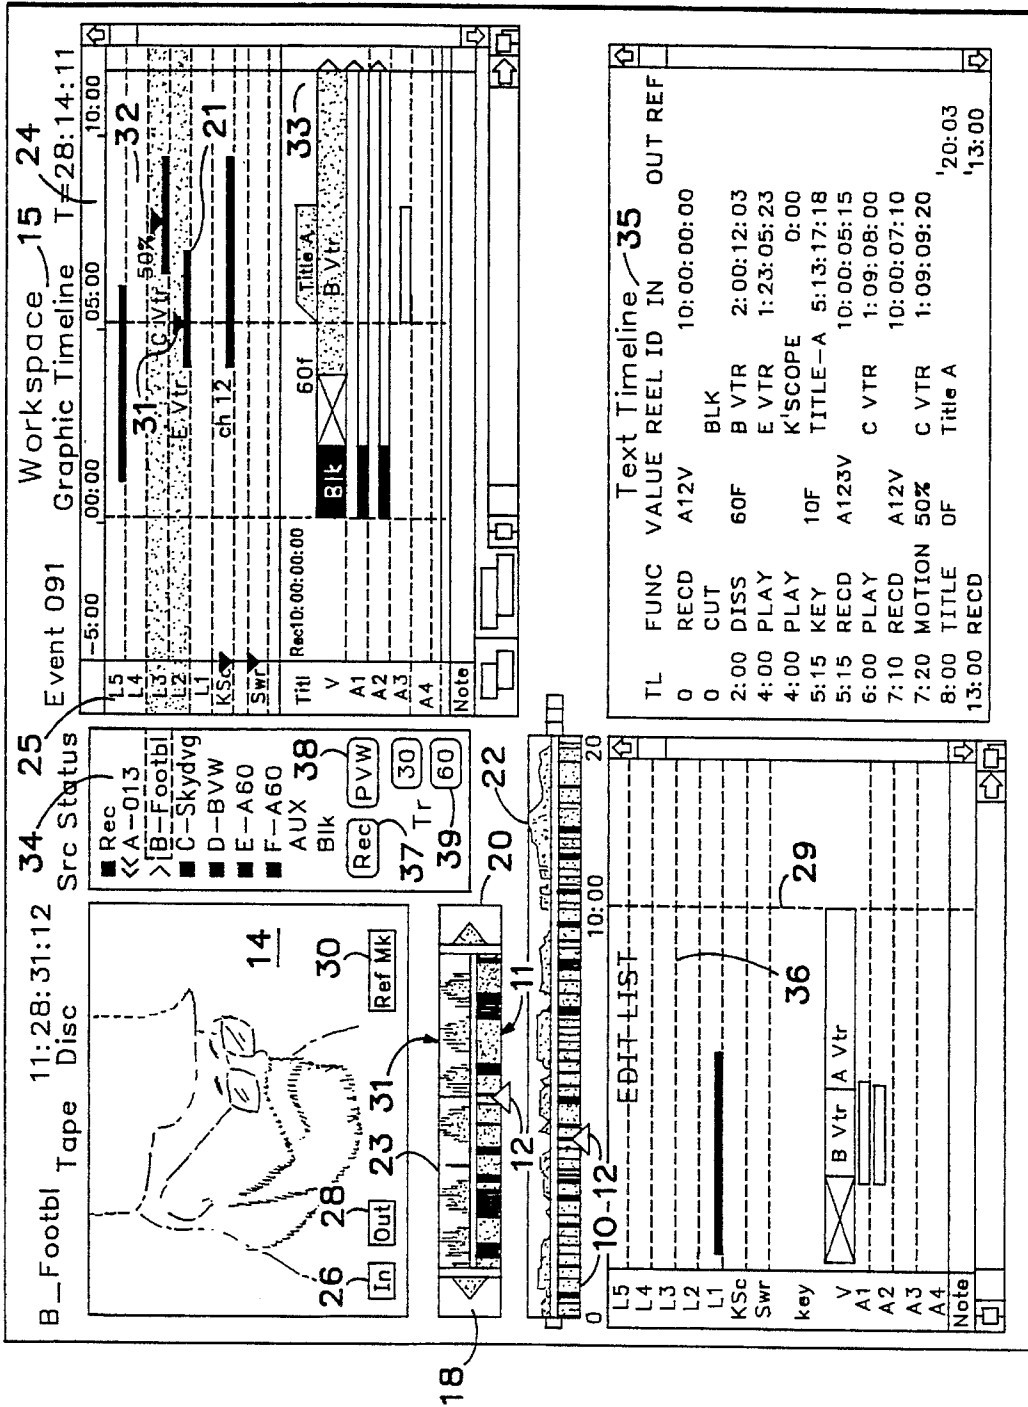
B_Footbl Tape 11:28:31:12 Disc

14

26 In 28 Out 23 31 30 Ref Mk

18 12 11 20

34 Src Status 25
■ Rec
≪A-013
>B-Footbl
■ C-Skydvg
■ D-BVW
■ E-A60
■ F-A60
AUX 38
Blk
Rec PVW 30
37 Tr
39 60

10-12 EDIT LIST 36 22 29
0 10:00 20

L5
L4
L3
L2
L1
KSc
Swr
key
V
A1
A2
A3
A4
Note

B Vtr A Vtr

Event 091 Workspace 15 24 T=28:14:11
Graphic Timeline
-5:00 00:00 05:00 10:00
32
L5
L4
L3 50%
L2 C Vtr 21
L1 31 E Vtr
KSc ch 12
Swr
Titl Rec10:00:00:00 Title A 33
V 60f B Vtr
A1 Blk
A2
A3
A4
Note

Text Timeline 35
| TL | FUNC | VALUE | REEL ID | IN | OUT | REF |
|---|---|---|---|---|---|---|
| 0 | RECD | A12V | | 10:00:00:00 | | |
| 0 | CUT | | BLK | | | |
| 2:00 | DISS | 60F | B VTR | 2:00:12:03 | | |
| 4:00 | PLAY | | E VTR | 1:23:05:23 | | |
| 4:00 | PLAY | | K'SCOPE | 0:00 | | |
| 5:15 | KEY | 10F | TITLE-A | 5:13:17:18 | | |
| 5:15 | RECD | A123V | | 10:00:05:15 | | |
| 6:00 | PLAY | | C VTR | 1:09:08:00 | | |
| 7:10 | RECD | A12V | | 10:00:07:10 | | |
| 7:20 | MOTION | 50% | C VTR | 1:09:09:20 | | |
| 8:00 | TITLE | 0F | Title A | | | '20:03 |
| 13:00 | RECD | | | | | '13:00 |